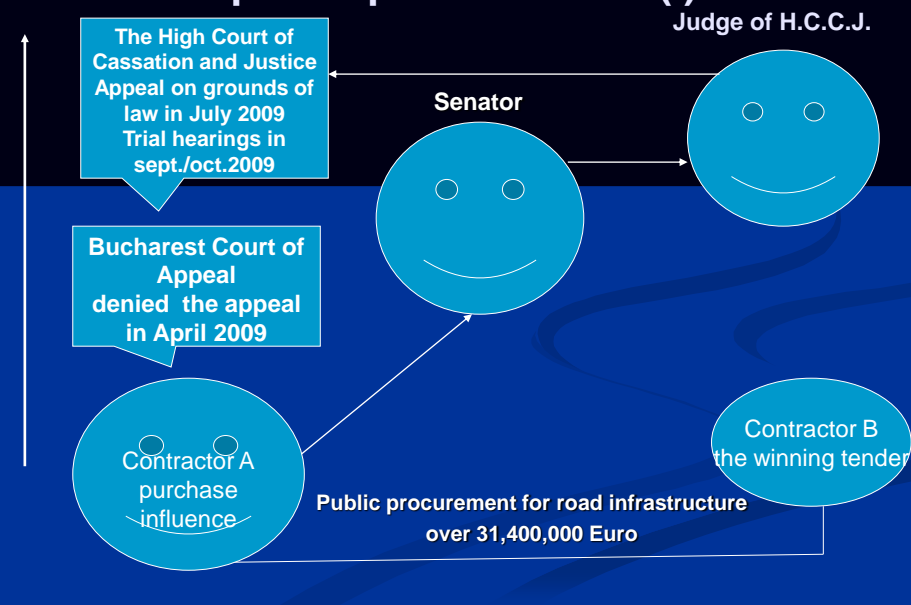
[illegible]

Judge of H.C.C.J.

The High Court of Cassation and Justice Appeal on grounds of law in July 2009 Trial hearings in sept./oct.2009

Senator

Bucharest Court of Appeal denied the appeal in April 2009

Contractor A purchase influence

Contractor B the winning tender

Public procurement for road infrastructure over 31,400,000 Euro